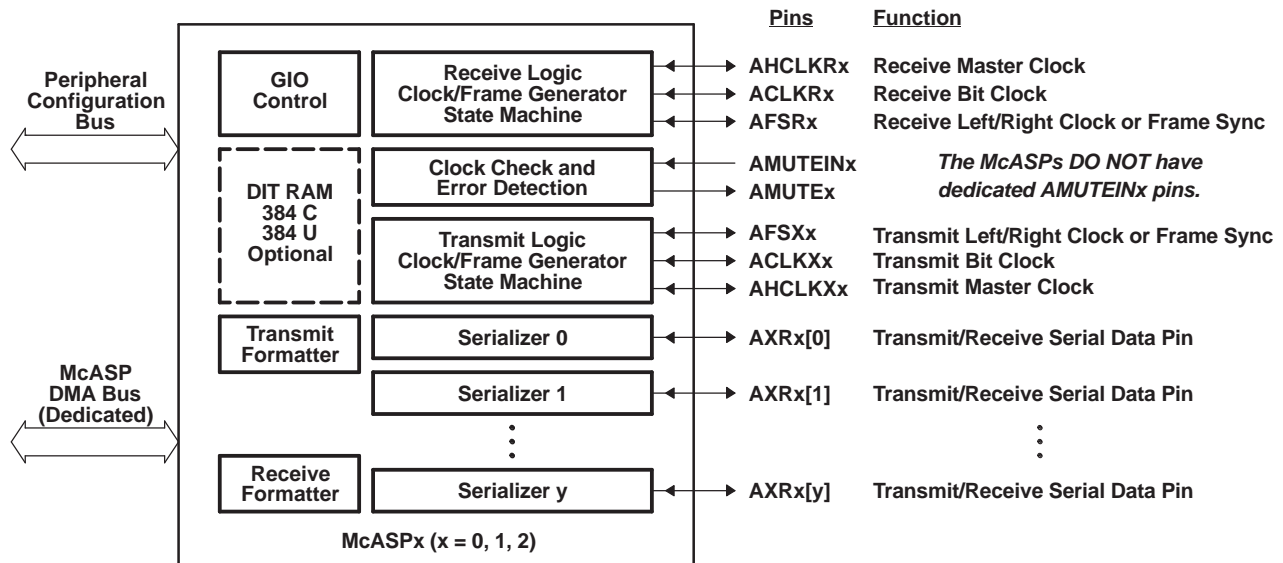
Pins Function

Peripheral Configuration Bus

GIO Control

Receive Logic Clock/Frame Generator State Machine

AHCLKRx Receive Master Clock
ACLKRx Receive Bit Clock
AFSRx Receive Left/Right Clock or Frame Sync

DIT RAM 384 C 384 U Optional

Clock Check and Error Detection

AMUTEINx
AMUTEx

The McASPs DO NOT have dedicated AMUTEINx pins.

Transmit Logic Clock/Frame Generator State Machine

AFSXx Transmit Left/Right Clock or Frame Sync
ACLKXx Transmit Bit Clock
AHCLKXx Transmit Master Clock

Transmit Formatter

Serializer 0

AXRx[0] Transmit/Receive Serial Data Pin

McASP DMA Bus (Dedicated)

Serializer 1

AXRx[1] Transmit/Receive Serial Data Pin

Receive Formatter

Serializer y

AXRx[y] Transmit/Receive Serial Data Pin

McASPx (x = 0, 1, 2)